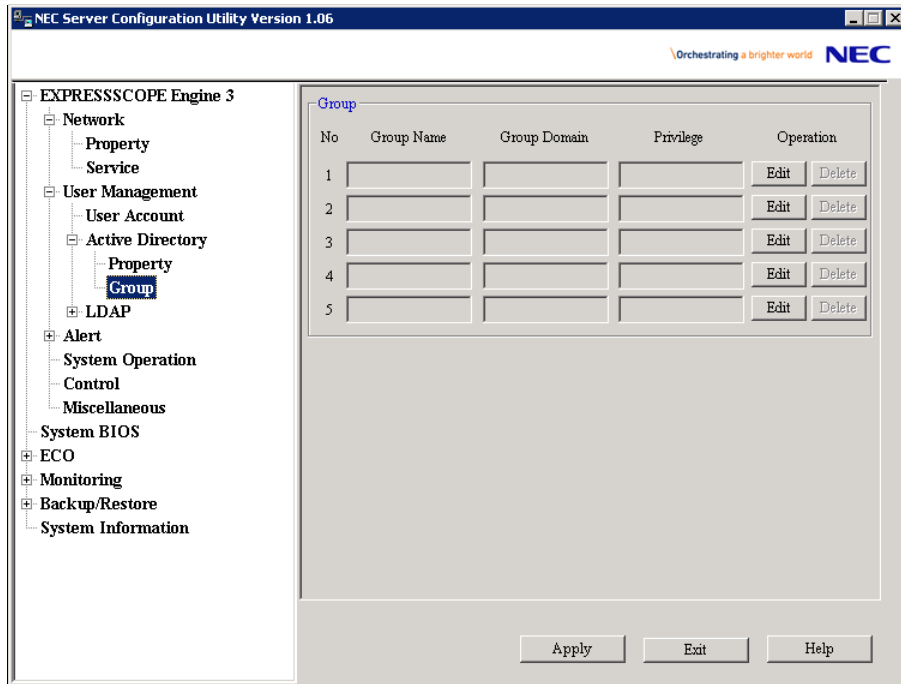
NEC Server Configuration Utility Version 1.06

Orchestrating a brighter world NEC

EXPRESSSCOPE Engine 3
Network
Property
Service
User Management
User Account
Active Directory
Property
Group
LDAP
Alert
System Operation
Control
Miscellaneous
System BIOS
ECO
Monitoring
Backup/Restore
System Information

Group

| No | Group Name | Group Domain | Privilege | Operation |
|---|---|---|---|---|
| 1 | | | | Edit Delete |
| 2 | | | | Edit Delete |
| 3 | | | | Edit Delete |
| 4 | | | | Edit Delete |
| 5 | | | | Edit Delete |

Apply Exit Help